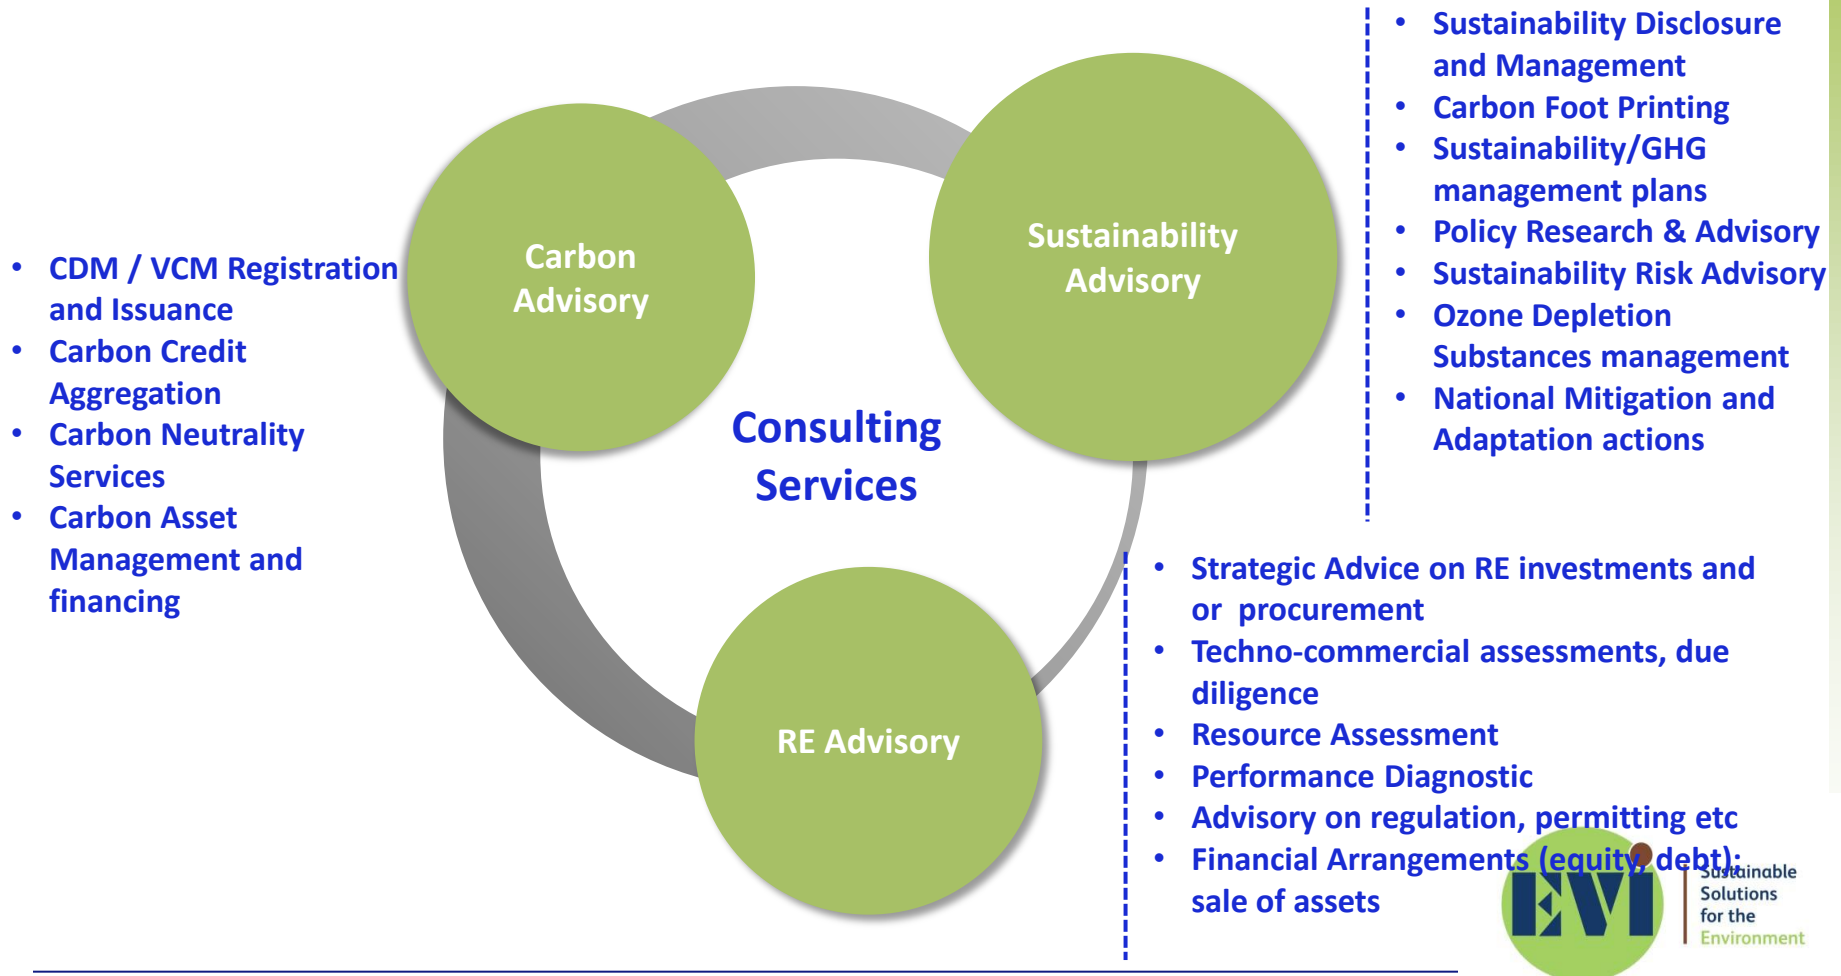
- CDM / VCM Registration and Issuance
- Carbon Credit Aggregation
- Carbon Neutrality Services
- Carbon Asset Management and financing

Carbon Advisory

Sustainability Advisory

Consulting Services

RE Advisory

- Sustainability Disclosure and Management
- Carbon Foot Printing
- Sustainability/GHG management plans
- Policy Research & Advisory
- Sustainability Risk Advisory
- Ozone Depletion Substances management
- National Mitigation and Adaptation actions

- Strategic Advice on RE investments and or procurement
- Techno-commercial assessments, due diligence
- Resource Assessment
- Performance Diagnostic
- Advisory on regulation, permitting etc
- Financial Arrangements (equity, debt); sale of assets

EVI Sustainable Solutions for the Environment